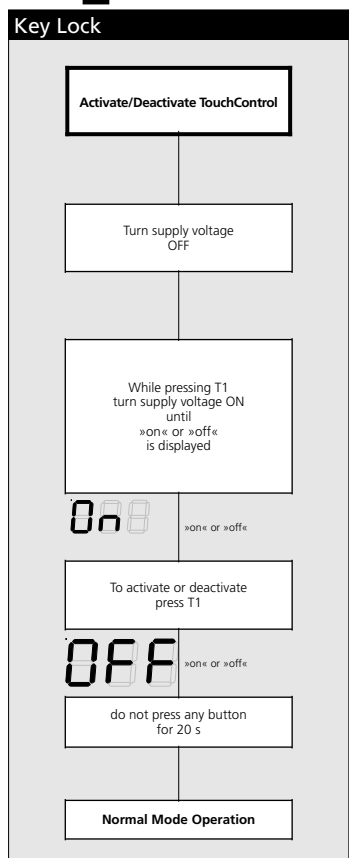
Key Lock

Activate/Deactivate TouchControl

Turn supply voltage OFF

While pressing T1 turn supply voltage ON until »on« or »off« is displayed

On

»on« or »off«

To activate or deactivate press T1

OFF

»on« or »off«

do not press any button for 20 s

Normal Mode Operation